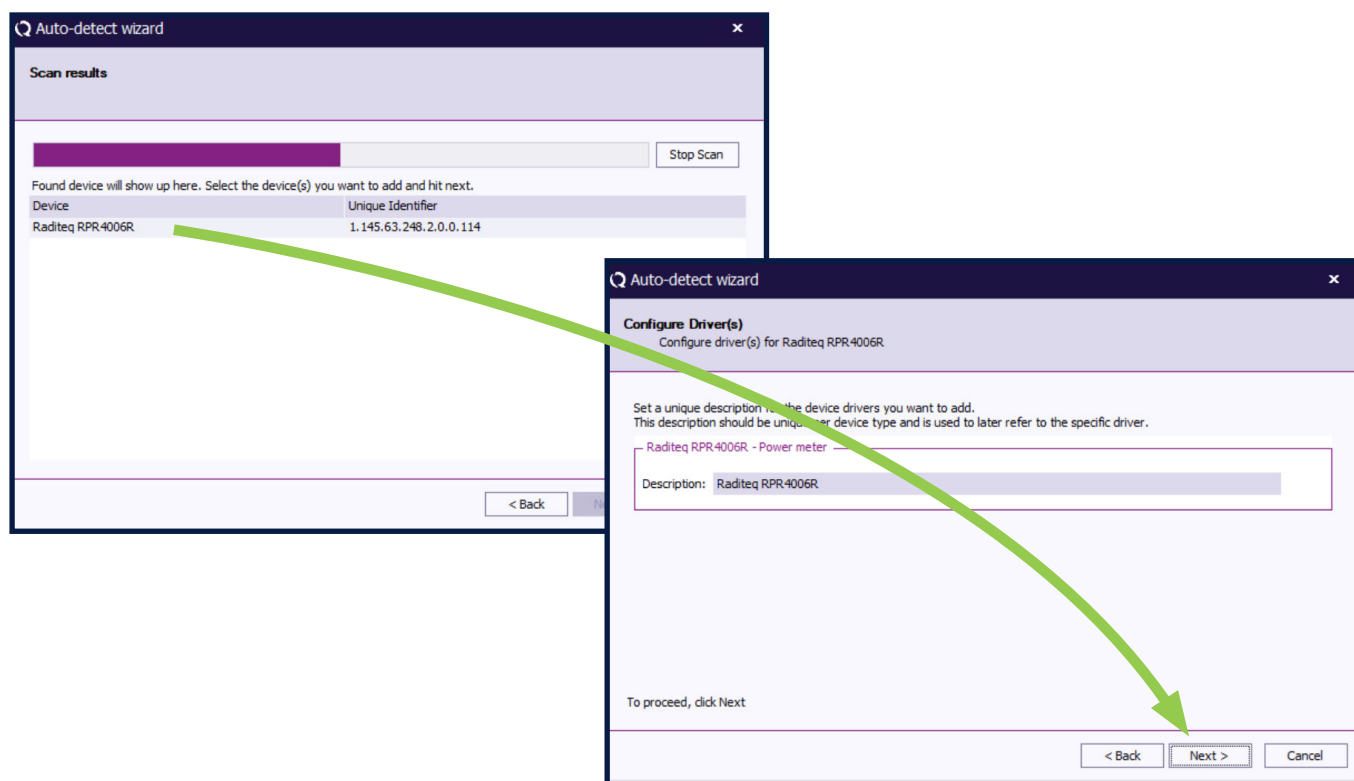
Auto-detect wizard

×

Scan results

Stop Scan

Found device will show up here. Select the device(s) you want to add and hit next.

| Device | Unique Identifier |
|---|---|
| Raditeq RPR4006R | 1.145.63.248.2.0.0.114 |

< Back

N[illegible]

Auto-detect wizard

×

Configure Driver(s)

Configure driver(s) for Raditeq RPR4006R

Set a unique description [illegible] the device drivers you want to add.
This description should be uniq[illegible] device type and is used to later refer to the specific driver.

Raditeq RPR4006R - Power meter

Description: Raditeq RPR4006R

To proceed, click Next

< Back

Next >

Cancel